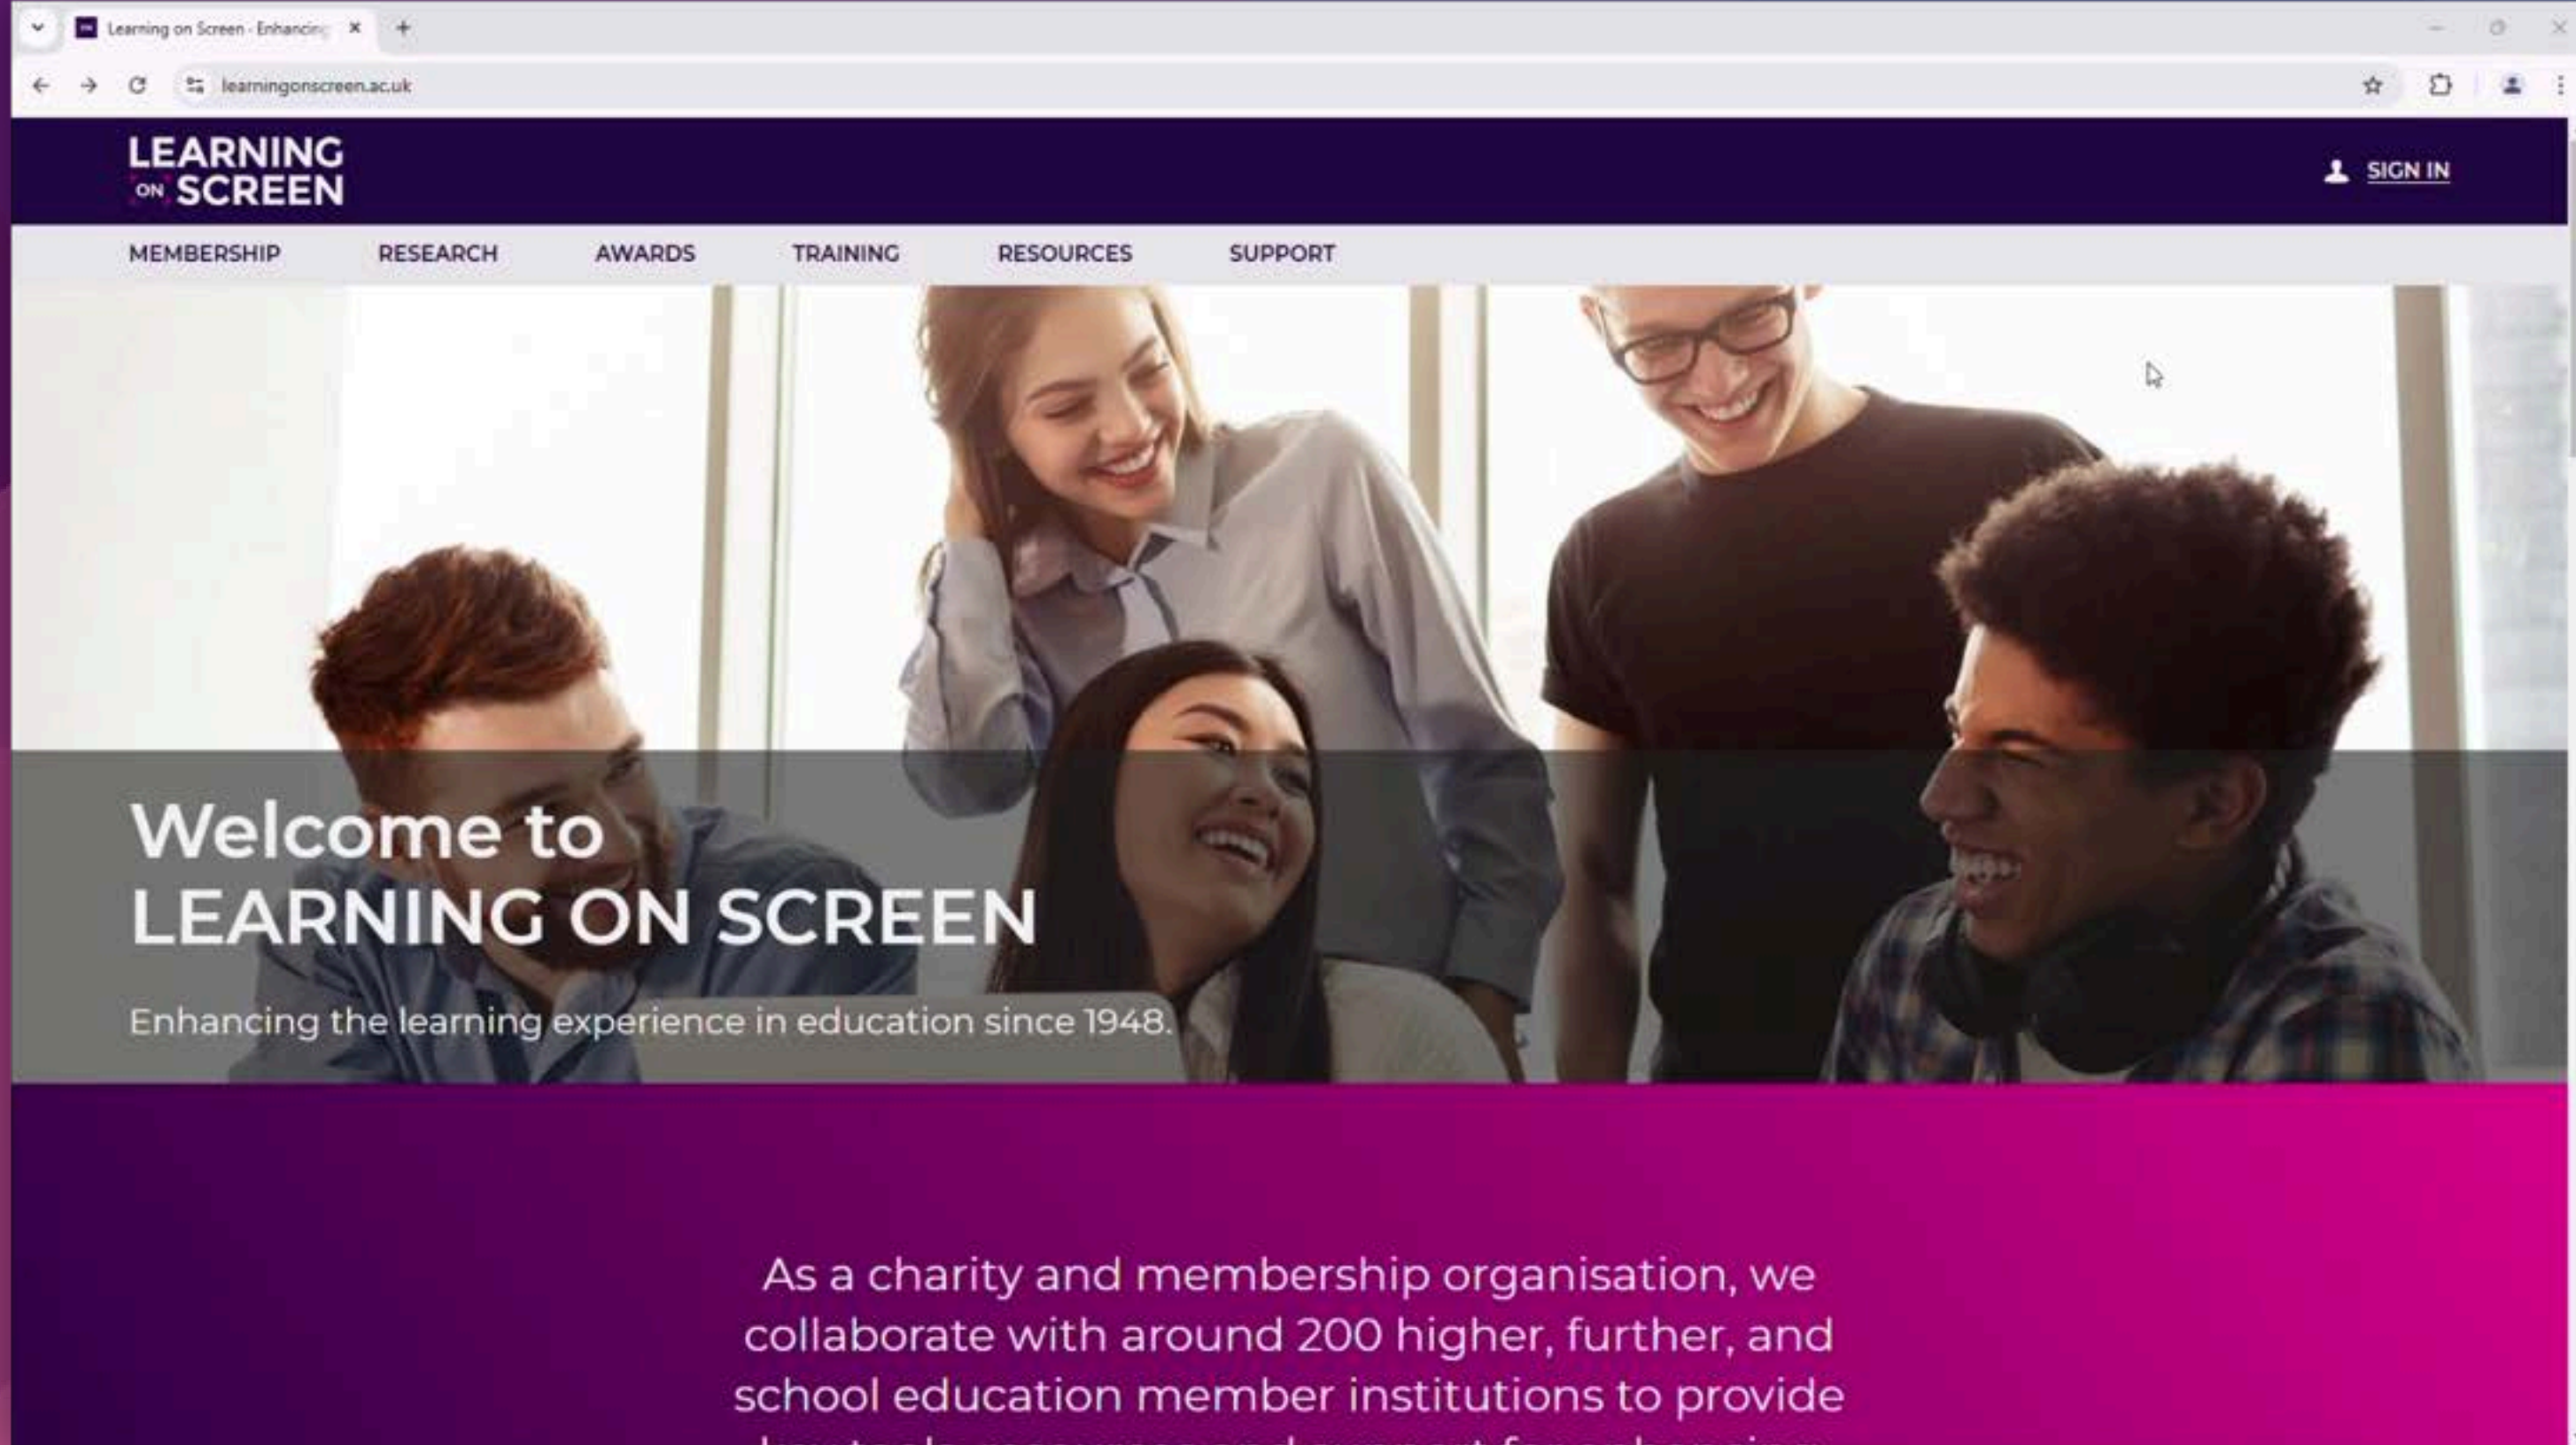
Learning on Screen - Enhancing

learningonscreen.ac.uk

LEARNING ON SCREEN

SIGN IN

MEMBERSHIP RESEARCH AWARDS TRAINING RESOURCES SUPPORT

Welcome to
LEARNING ON SCREEN

Enhancing the learning experience in education since 1948.

As a charity and membership organisation, we collaborate with around 200 higher, further, and school education member institutions to provide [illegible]